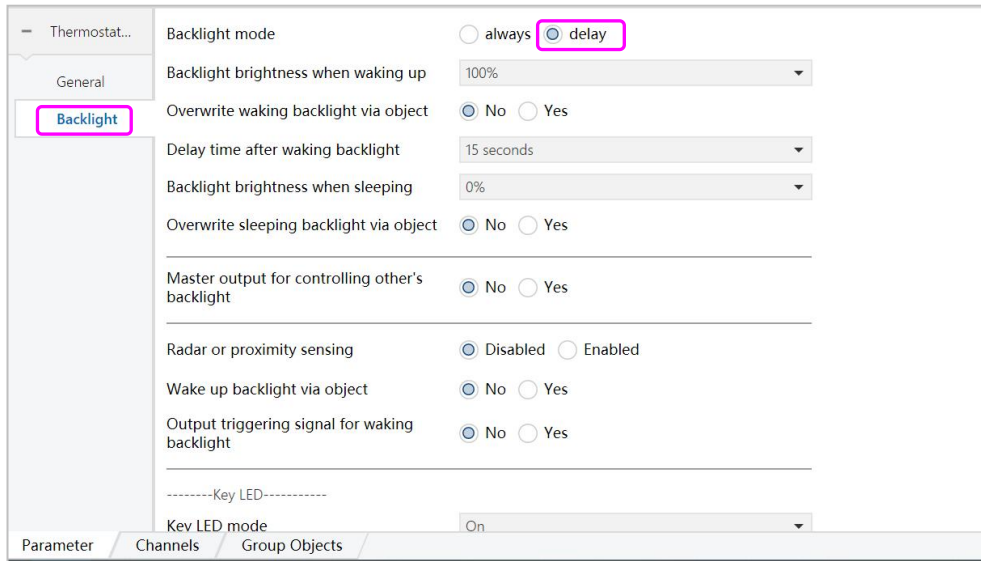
− Thermostat...

General

Backlight

Backlight mode always delay

Backlight brightness when waking up 100%

Overwrite waking backlight via object No Yes

Delay time after waking backlight 15 seconds

Backlight brightness when sleeping 0%

Overwrite sleeping backlight via object No Yes

Master output for controlling other's backlight No Yes

Radar or proximity sensing Disabled Enabled

Wake up backlight via object No Yes

Output triggering signal for waking backlight No Yes

--------Key LED-----------

Key LED mode On

Parameter Channels Group Objects